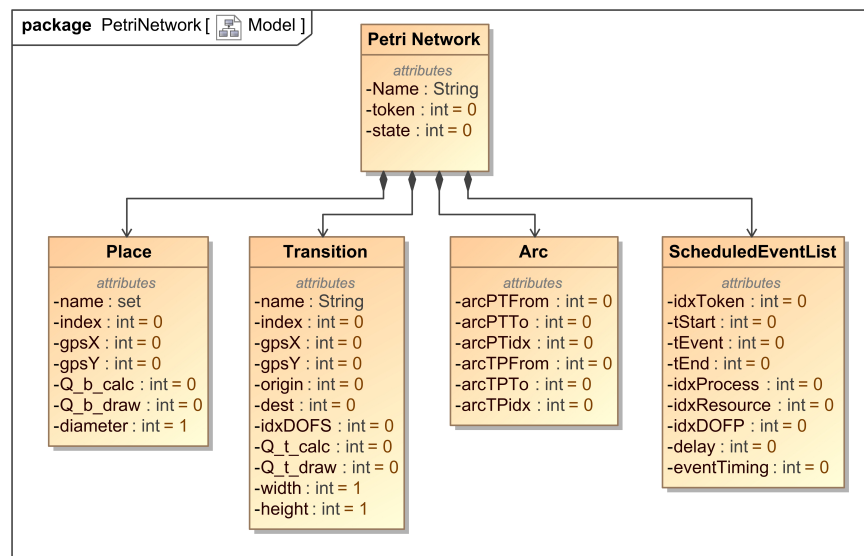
package PetriNetwork [ Model ]

Petri Network
attributes
-Name : String
-token : int = 0
-state : int = 0

Place
attributes
-name : set
-index : int = 0
-gpsX : int = 0
-gpsY : int = 0
-Q_b_calc : int = 0
-Q_b_draw : int = 0
-diameter : int = 1

Transition
attributes
-name : String
-index : int = 0
-gpsX : int = 0
-gpsY : int = 0
-origin : int = 0
-dest : int = 0
-idxDOFS : int = 0
-Q_t_calc : int = 0
-Q_t_draw : int = 0
-width : int = 1
-height : int = 1

Arc
attributes
-arcPTFrom : int = 0
-arcPTTo : int = 0
-arcPTidx : int = 0
-arcTPFrom : int = 0
-arcTPTo : int = 0
-arcTPidx : int = 0

ScheduledEventList
attributes
-idxToken : int = 0
-tStart : int = 0
-tEvent : int = 0
-tEnd : int = 0
-idxProcess : int = 0
-idxResource : int = 0
-idxDOFP : int = 0
-delay : int = 0
-eventTiming : int = 0